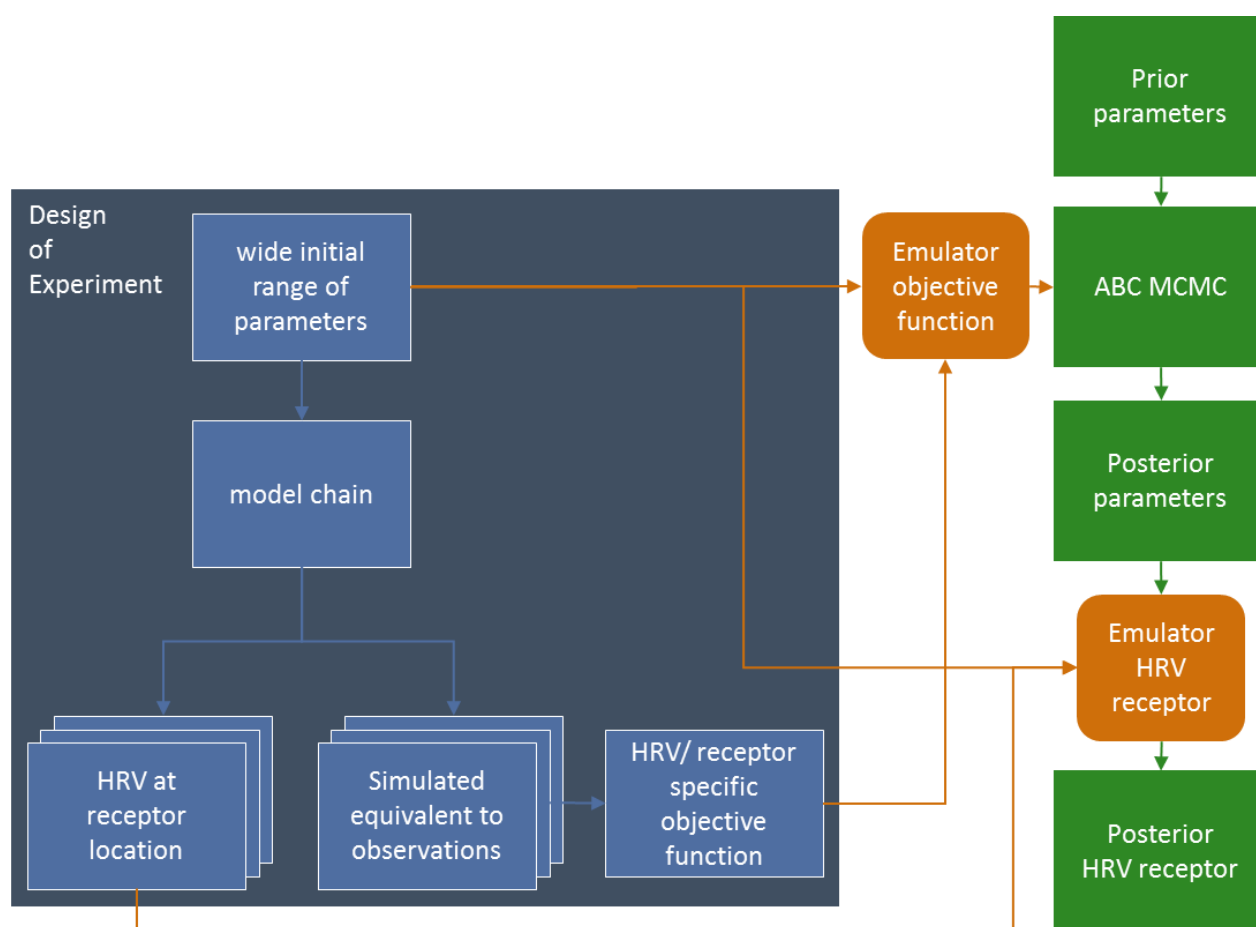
Design of Experiment

wide initial range of parameters

model chain

HRV at receptor location

Simulated equivalent to observations

HRV/ receptor specific objective function

Emulator objective function

Prior parameters

ABC MCMC

Posterior parameters

Emulator HRV receptor

Posterior HRV receptor